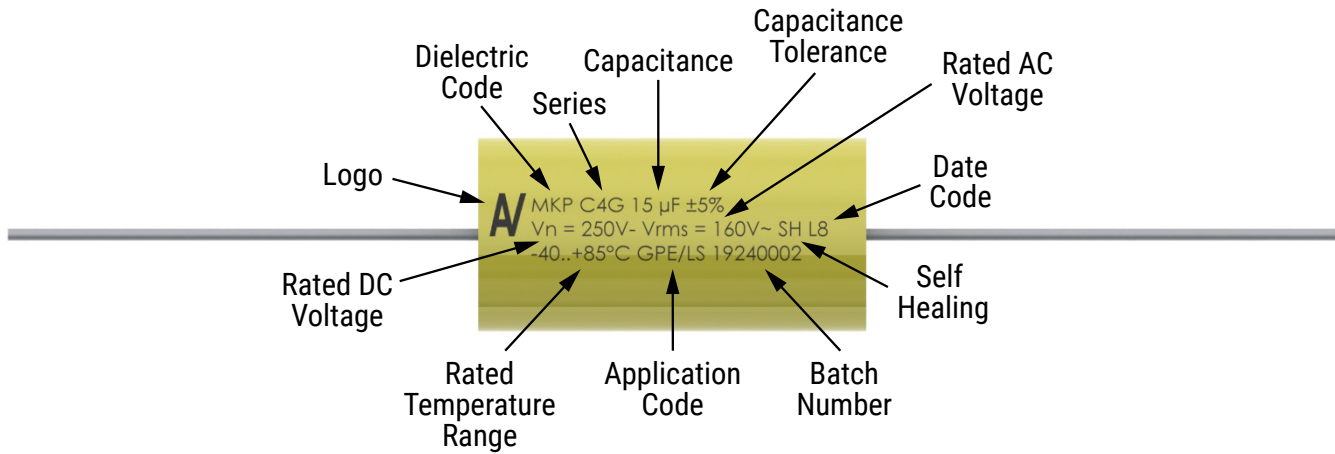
Capacitance Tolerance

Dielectric Code

Capacitance

Rated AC Voltage

Series

Logo

Date Code

AV MKP C4G 15 µF ±5%
Vn = 250V- Vrms = 160V~ SH L8
-40..+85°C GPE/LS 19240002

Rated DC Voltage

Self Healing

Rated Temperature Range

Application Code

Batch Number